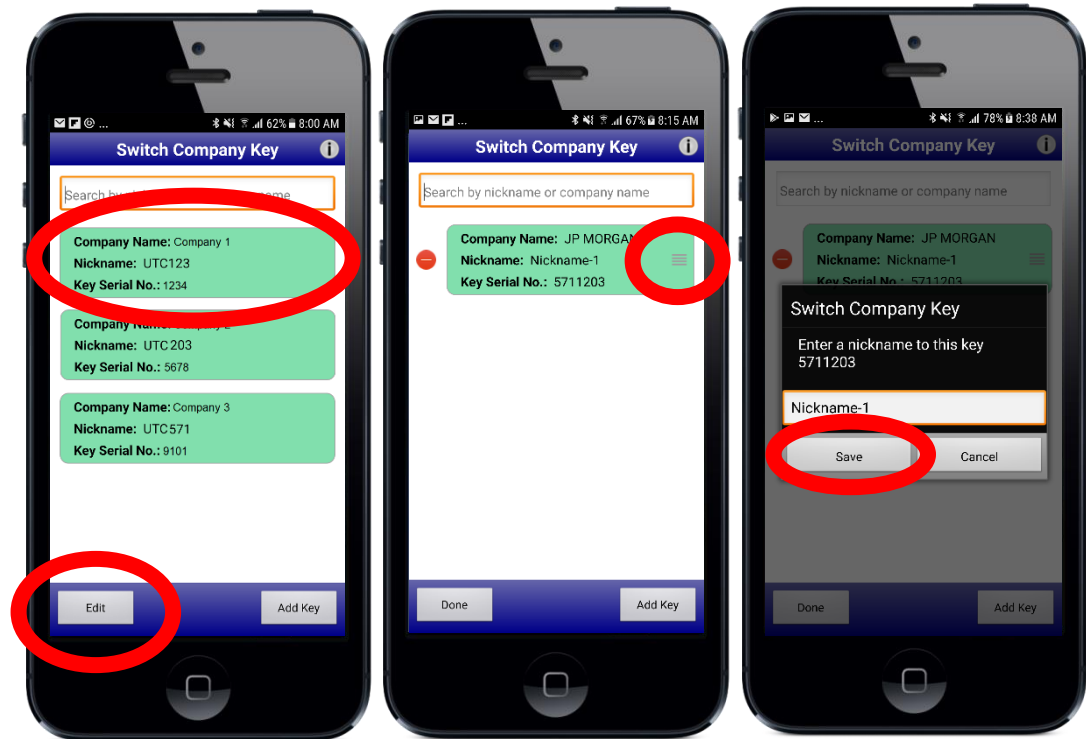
62% 8:00 AM

Switch Company Key

Search by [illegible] name

Company Name: Company 1
Nickname: UTC123
Key Serial No.: 1234

Company Name: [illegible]
Nickname: UTC203
Key Serial No.: 5678

Company Name: Company 3
Nickname: UTC571
Key Serial No.: 9101

Edit

Add Key

67% 8:15 AM

Switch Company Key

Search by nickname or company name

Company Name: JP MORGAN
Nickname: Nickname-1
Key Serial No.: 5711203

Done

Add Key

78% 8:38 AM

Switch Company Key

Search by nickname or company name

Company Name: JP MORGAN
Nickname: Nickname-1
Key Serial No.: 5711203

Switch Company Key

Enter a nickname to this key 5711203

Nickname-1

Save

Cancel

Done

Add Key